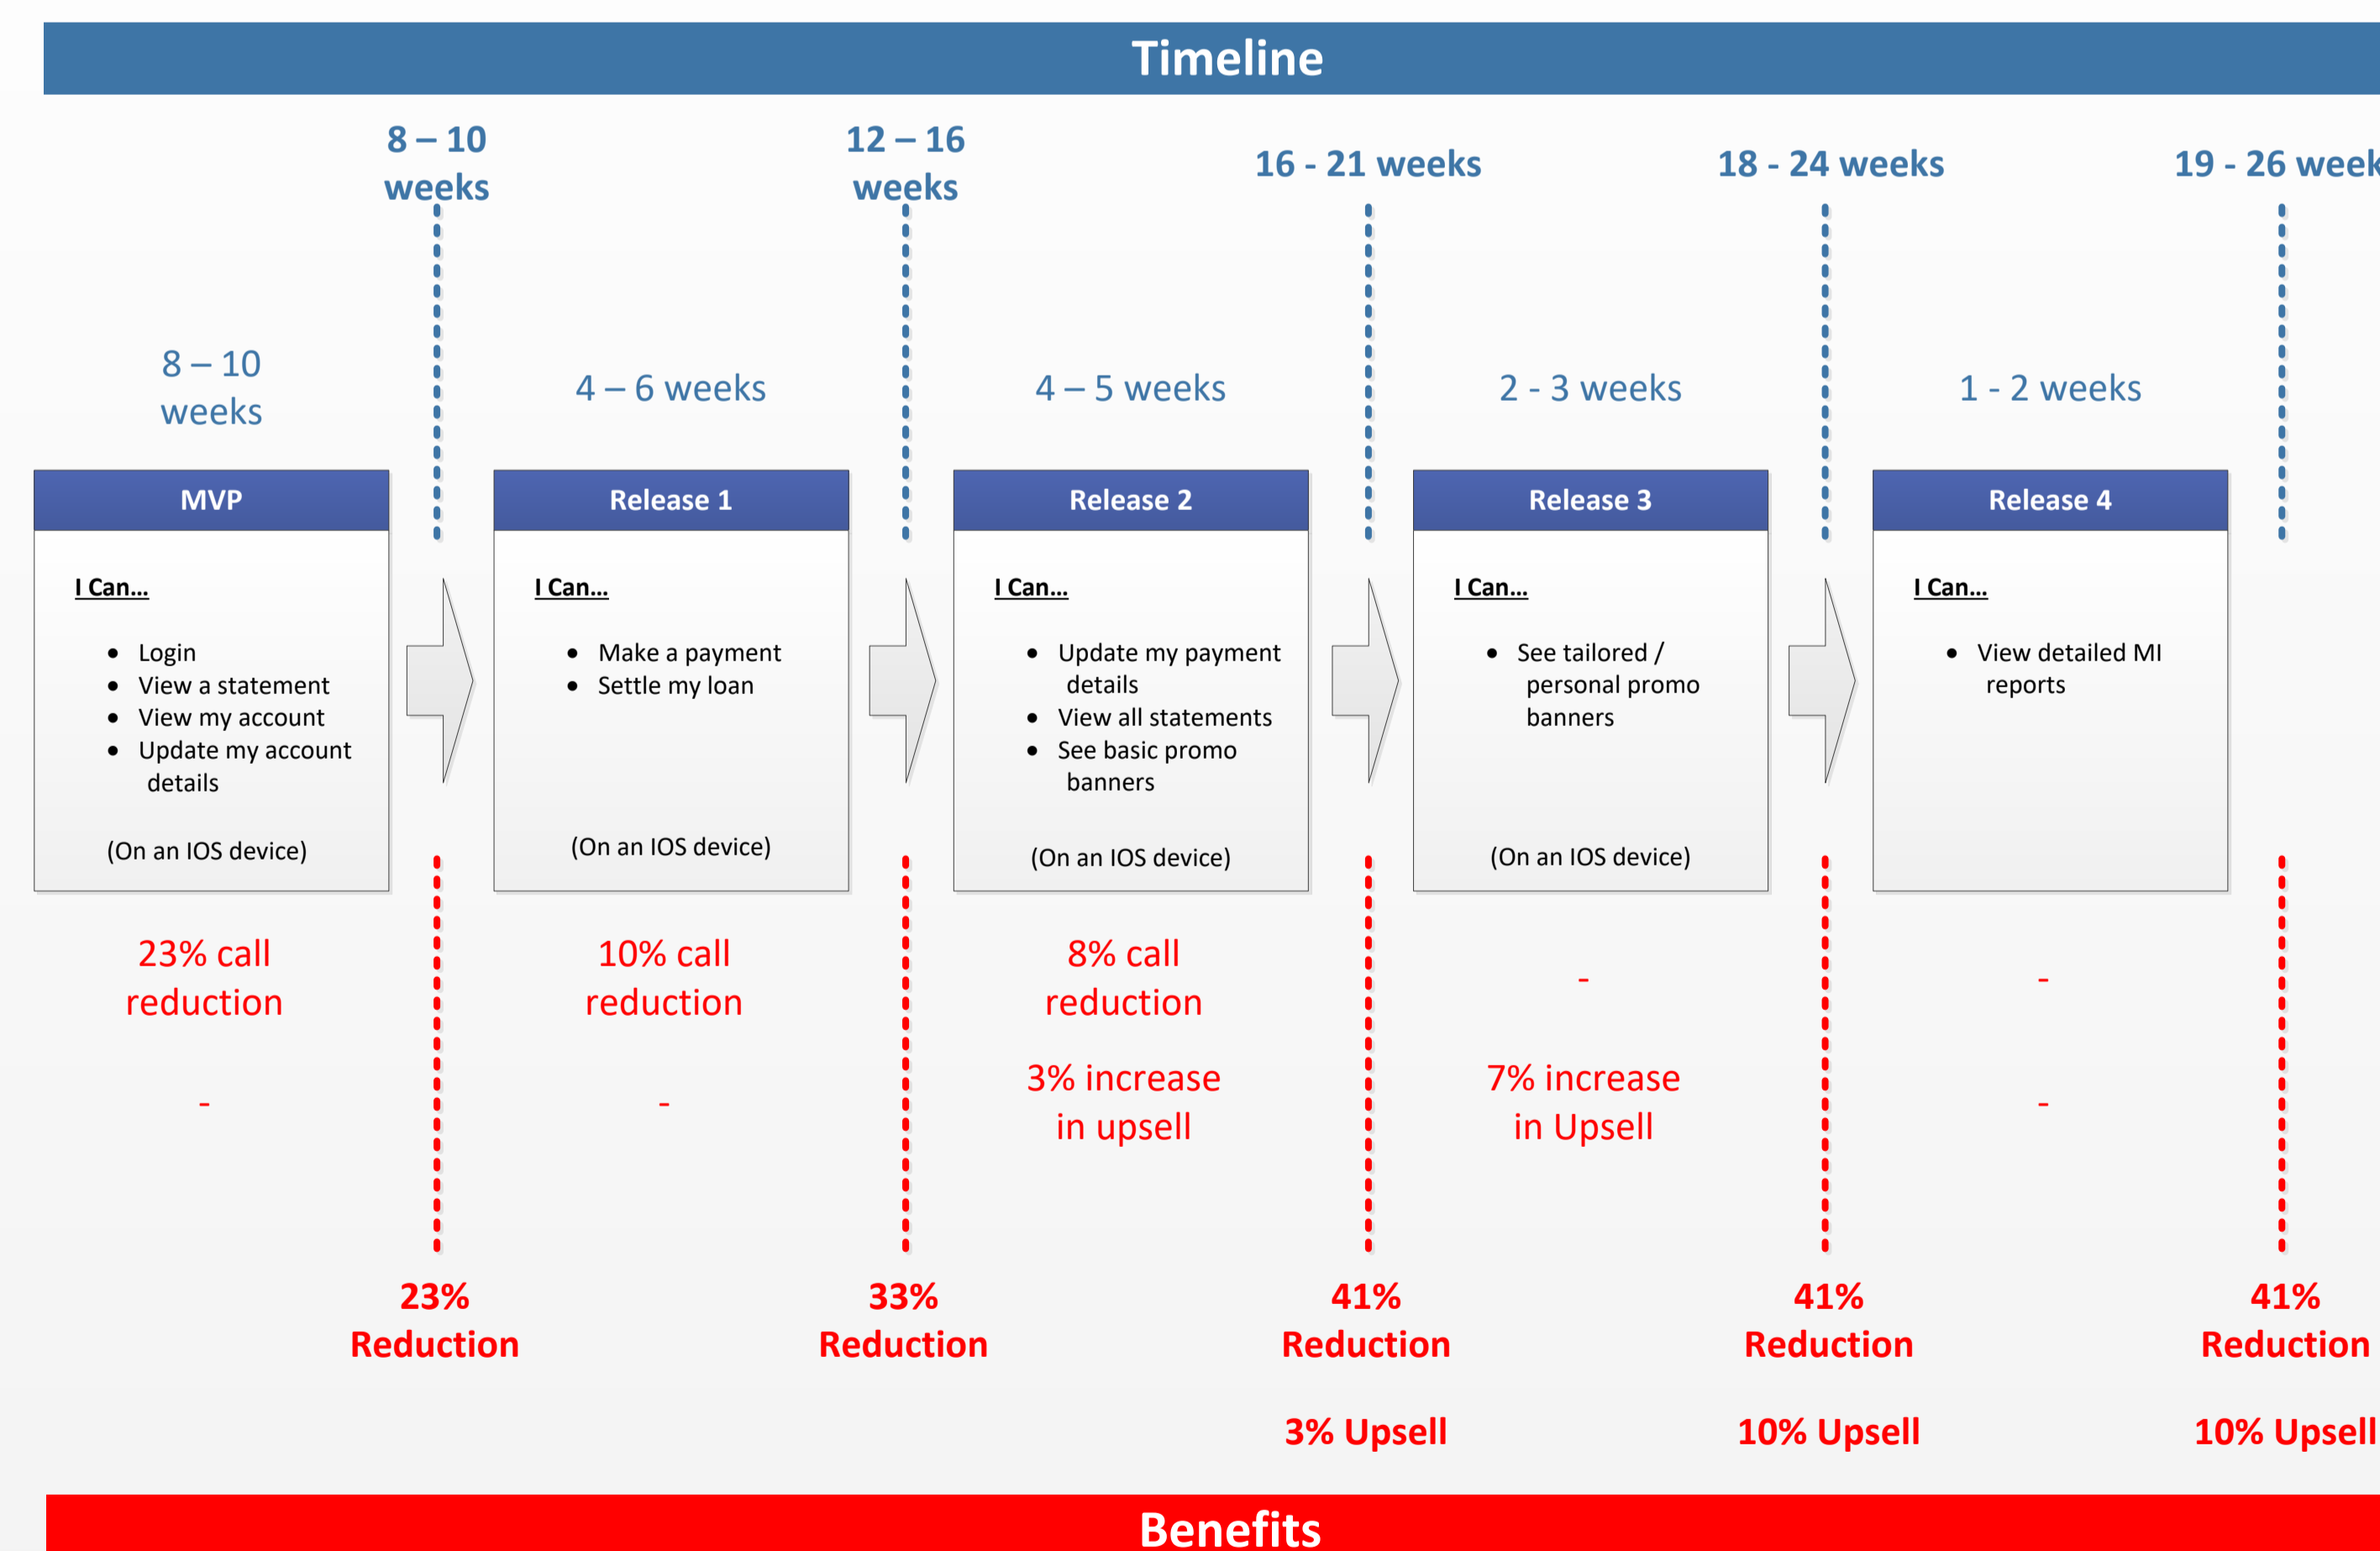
Timeline

8 – 10 weeks

12 – 16 weeks

16 - 21 weeks

18 - 24 weeks

19 - 26 week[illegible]

8 – 10 weeks

MVP

I Can...

- Login
- View a statement
- View my account
- Update my account details

(On an IOS device)

23% call reduction

-

4 – 6 weeks

Release 1

I Can...

- Make a payment
- Settle my loan

(On an IOS device)

10% call reduction

-

4 – 5 weeks

Release 2

I Can...

- Update my payment details
- View all statements
- See basic promo banners

(On an IOS device)

8% call reduction

3% increase in upsell

2 - 3 weeks

Release 3

I Can...

- See tailored / personal promo banners

(On an IOS device)

-

7% increase in Upsell

1 - 2 weeks

Release 4

I Can...

- View detailed MI reports

-

-

23% Reduction

33% Reduction

41% Reduction

3% Upsell

41% Reduction

10% Upsell

41% Reduction

10% Upsell

Benefits